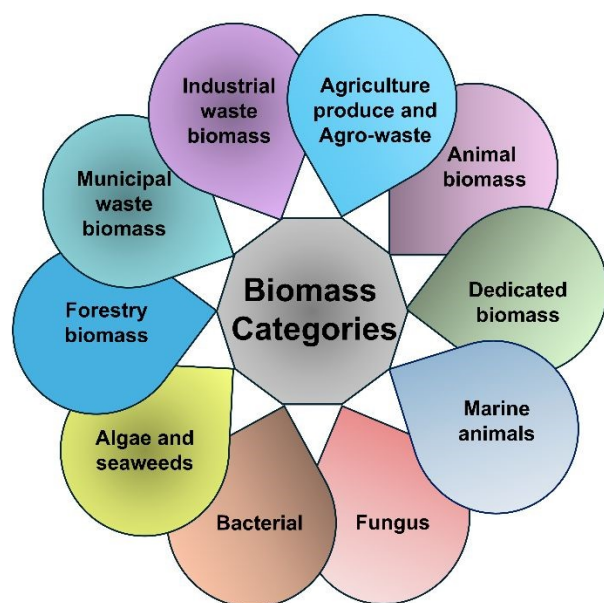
Biomass Categories

Agriculture produce and Agro-waste

Animal biomass

Dedicated biomass

Marine animals

Fungus

Bacterial

Algae and seaweeds

Forestry biomass

Municipal waste biomass

Industrial waste biomass